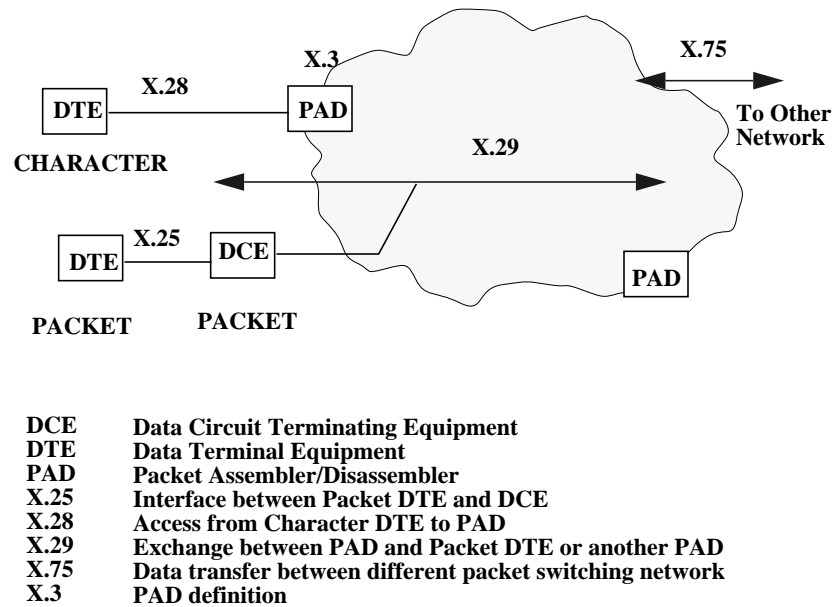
X.3

X.75

X.28

DTE

PAD

To Other Network

CHARACTER

X.29

X.25

DTE

DCE

PAD

PACKET

PACKET

| | |
|---|---|
| DCE | Data Circuit Terminating Equipment |
| DTE | Data Terminal Equipment |
| PAD | Packet Assembler/Disassembler |
| X.25 | Interface between Packet DTE and DCE |
| X.28 | Access from Character DTE to PAD |
| X.29 | Exchange between PAD and Packet DTE or another PAD |
| X.75 | Data transfer between different packet switching network |
| X.3 | PAD definition |